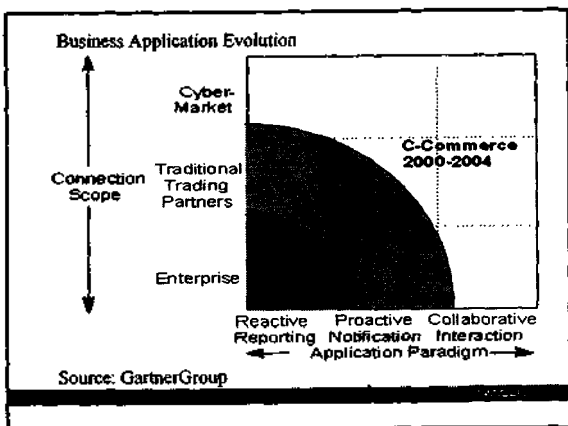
Business Application Evolution

Cyber-Market

Traditional Trading Partners

Enterprise

Connection Scope

C-Commerce 2000-2004

Reactive Reporting

Proactive Notification

Collaborative Interaction

Application Paradigm

Source: GartnerGroup